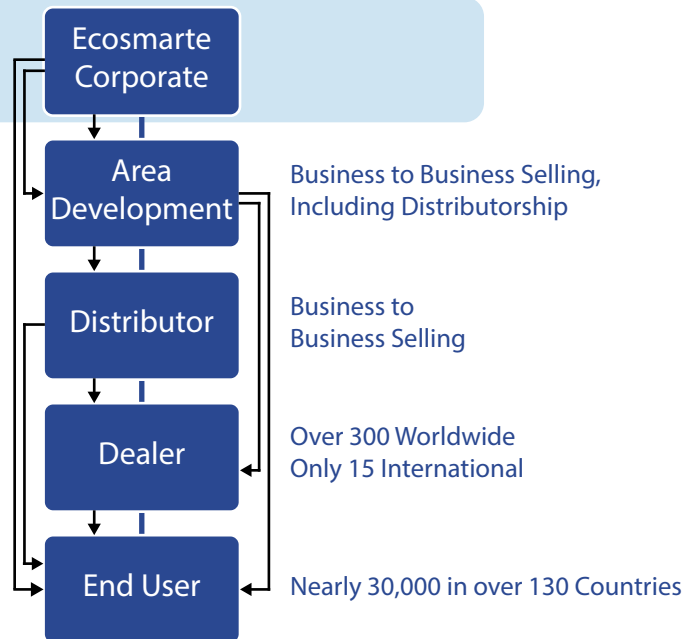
Ecosmarte Corporate

Area Development

Business to Business Selling, Including Distributorship

Distributor

Business to Business Selling

Dealer

Over 300 Worldwide
Only 15 International

End User

Nearly 30,000 in over 130 Countries